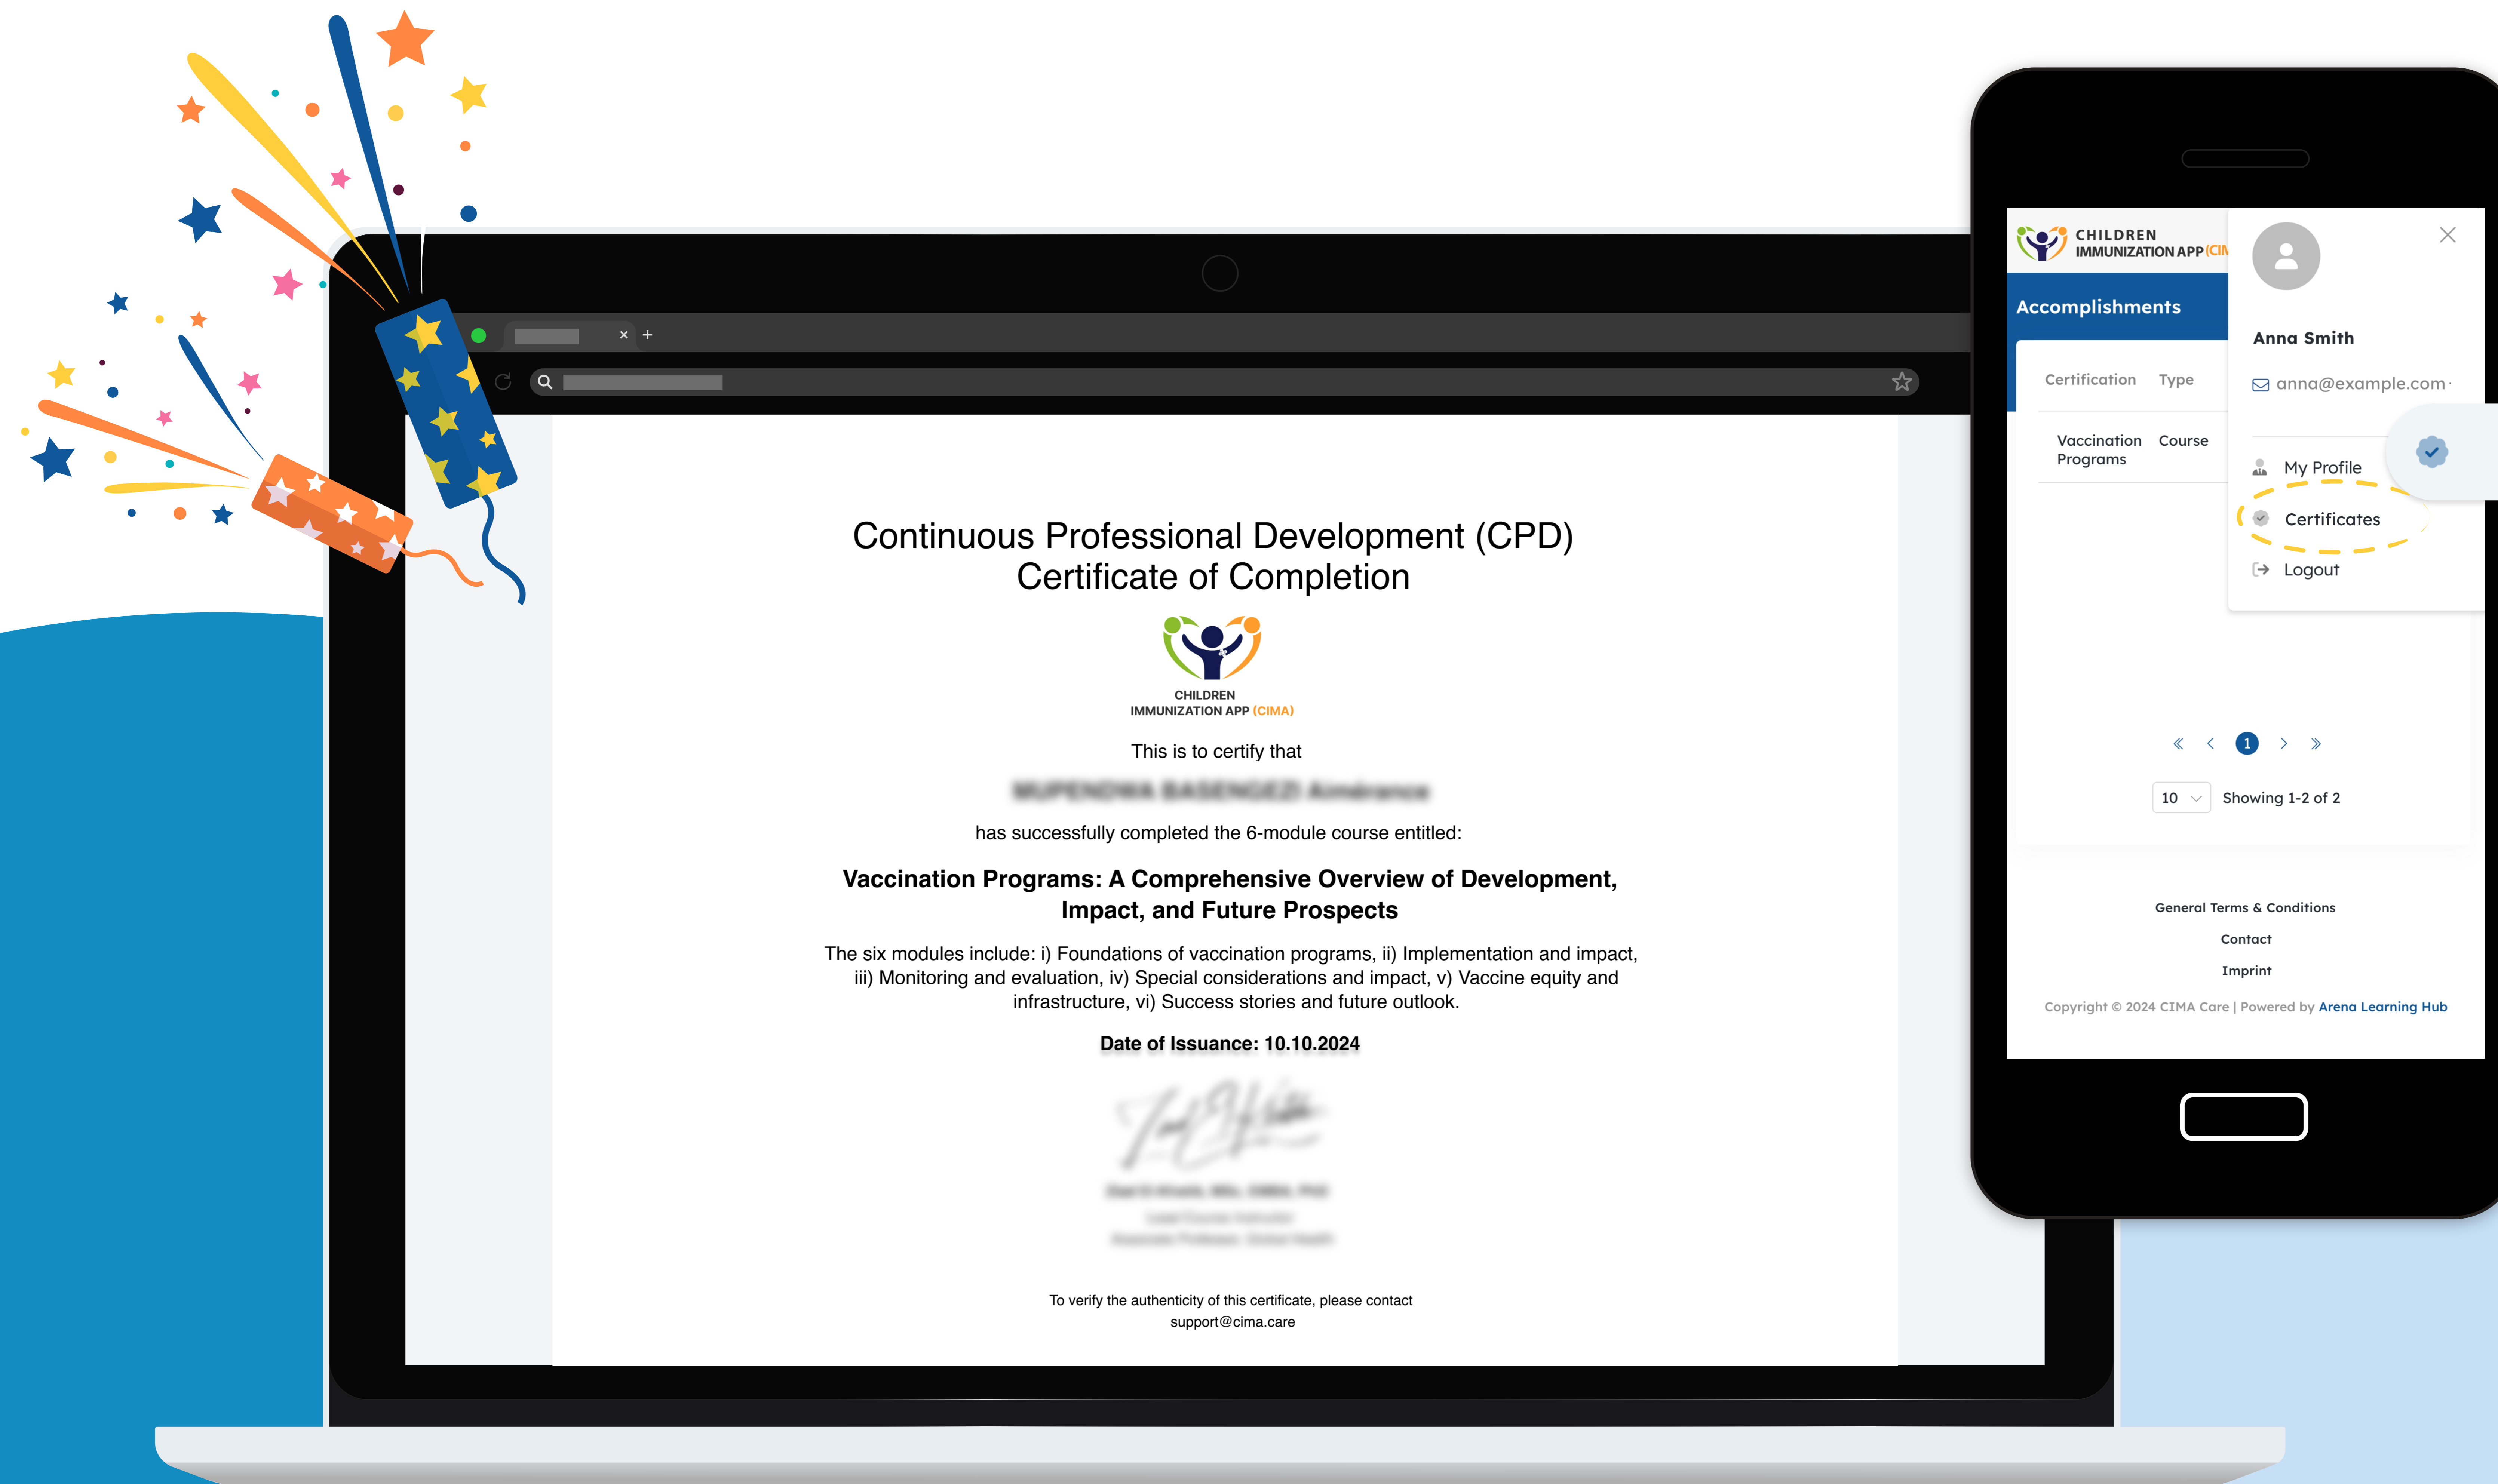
×  +

Continuous Professional Development (CPD) Certificate of Completion

CHILDREN IMMUNIZATION APP (CIMA)

This is to certify that

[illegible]

has successfully completed the 6-module course entitled:

**Vaccination Programs: A Comprehensive Overview of Development, Impact, and Future Prospects**

The six modules include: i) Foundations of vaccination programs, ii) Implementation and impact, iii) Monitoring and evaluation, iv) Special considerations and impact, v) Vaccine equity and infrastructure, vi) Success stories and future outlook.

**Date of Issuance: 10.10.2024**

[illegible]

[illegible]

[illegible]

To verify the authenticity of this certificate, please contact support@cima.care

CHILDREN IMMUNIZATION APP (CI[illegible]

Accomplishments

| Certification | Type |
|---|---|
| Vaccination Programs | Course |

Anna Smith

anna@example.com

My Profile

Certificates

Logout

« ‹ 1 › »

10 Showing 1-2 of 2

General Terms & Conditions

Contact

Imprint

Copyright © 2024 CIMA Care | Powered by Arena Learning Hub